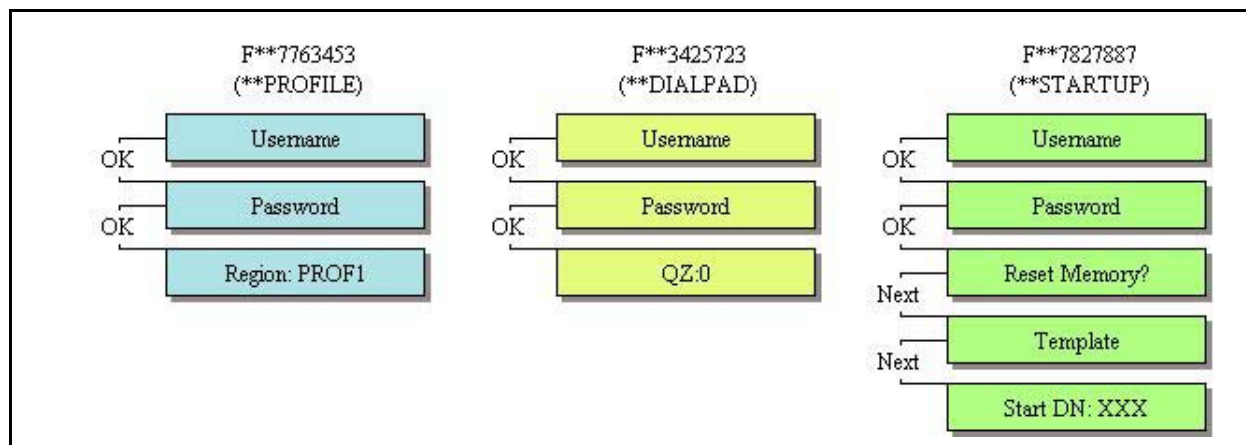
F**7763453
(**PROFILE)

Username
OK
Password
OK
Region: PROF1

F**3425723
(**DIALPAD)

Username
OK
Password
OK
QZ:0

F**7827887
(**STARTUP)

Username
OK
Password
OK
Reset Memory?
Next
Template
Next
Start DN: XXX